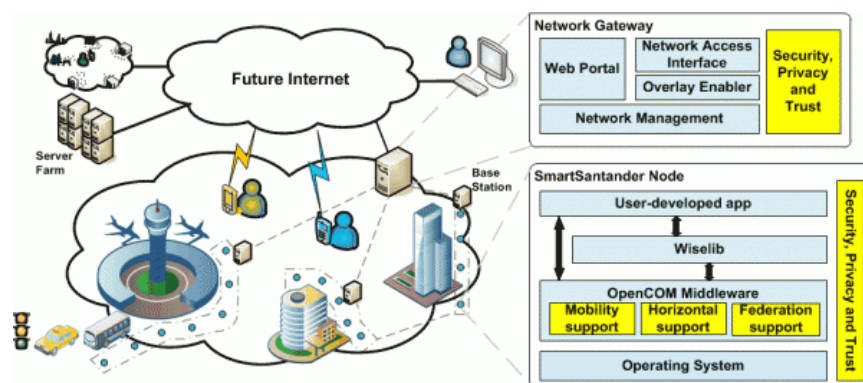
Future Internet

Server Farm

Base Station

Network Gateway

Web Portal

Network Access Interface

Overlay Enabler

Security, Privacy and Trust

Network Management

SmartSantander Node

User-developed app

Wiselib

OpenCOM Middleware

Mobility support

Horizontal support

Federation support

Operating System

Security, Privacy and Trust